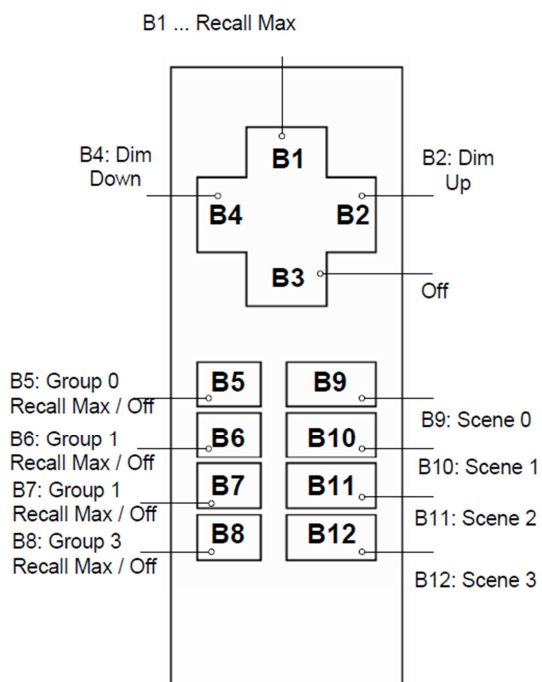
B1 ... Recall Max

B4: Dim Down

B1

B2: Dim Up

B4

B2

B3

Off

B5: Group 0 Recall Max / Off

B5

B9

B9: Scene 0

B6: Group 1 Recall Max / Off

B6

B10

B10: Scene 1

B7: Group 1 Recall Max / Off

B7

B11

B11: Scene 2

B8: Group 3 Recall Max / Off

B8

B12

B12: Scene 3